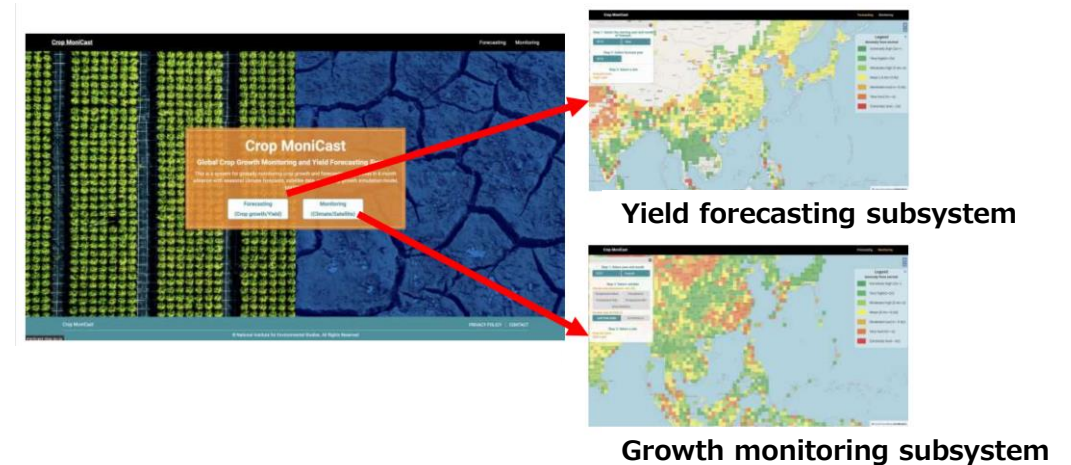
Crop MoniCast

Forecasting Monitoring

Crop MoniCast

Global Crop Growth Monitoring and Yield Forecasting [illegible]

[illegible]

Forecasting (Crop growth/Yield)

Monitoring (Climate/Satellite)

Crop MoniCast

PRIVACY POLICY CONTACT

© National Institute for Environmental Studies. All Rights Reserved.

Crop MoniCast

Forecasting Monitoring

Legend

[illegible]

Yield forecasting subsystem

Crop MoniCast

Forecasting Monitoring

Legend

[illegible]

Growth monitoring subsystem